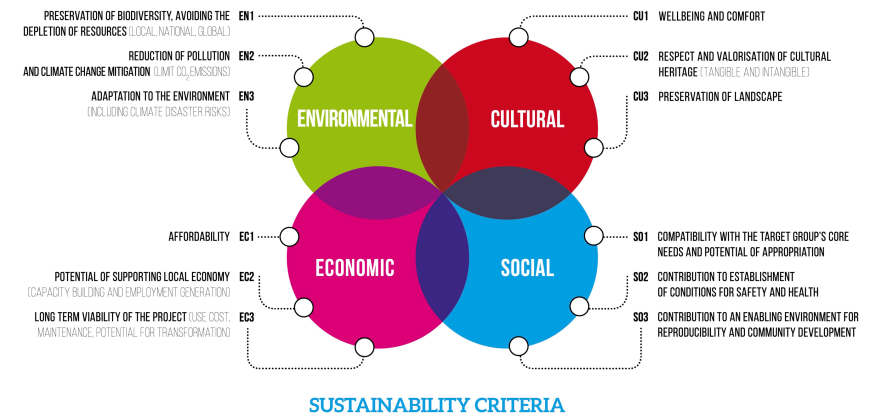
PRESERVATION OF BIODIVERSITY, AVOIDING THE DEPLETION OF RESOURCES (LOCAL, NATIONAL, GLOBAL) EN1

REDUCTION OF POLLUTION AND CLIMATE CHANGE MITIGATION (LIMIT $CO_2$ EMISSIONS) EN2

ADAPTATION TO THE ENVIRONMENT (INCLUDING CLIMATE DISASTER RISKS) EN3

CU1 WELLBEING AND COMFORT

CU2 RESPECT AND VALORISATION OF CULTURAL HERITAGE (TANGIBLE AND INTANGIBLE)

CU3 PRESERVATION OF LANDSCAPE

ENVIRONMENTAL

CULTURAL

ECONOMIC

SOCIAL

AFFORDABILITY EC1

POTENTIAL OF SUPPORTING LOCAL ECONOMY (CAPACITY BUILDING AND EMPLOYMENT GENERATION) EC2

LONG TERM VIABILITY OF THE PROJECT (USE COST, MAINTENANCE, POTENTIAL FOR TRANSFORMATION) EC3

SO1 COMPATIBILITY WITH THE TARGET GROUP'S CORE NEEDS AND POTENTIAL OF APPROPRIATION

SO2 CONTRIBUTION TO ESTABLISHMENT OF CONDITIONS FOR SAFETY AND HEALTH

SO3 CONTRIBUTION TO AN ENABLING ENVIRONMENT FOR REPRODUCIBILITY AND COMMUNITY DEVELOPMENT

SUSTAINABILITY CRITERIA